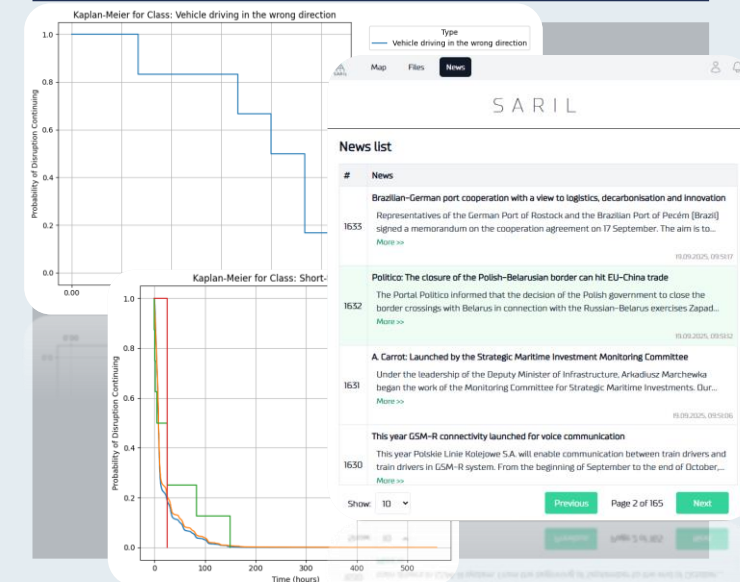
Kaplan-Meier for Class: Vehicle driving in the wrong direction

Probability of Disruption Continuing

1.0
0.8
0.6
0.4
0.2
0.0
0.00

Type
Vehicle driving in the wrong direction

Kaplan-Meier for Class: Short-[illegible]

Probability of Disruption Continuing

1.0
0.8
0.6
0.4
0.2
0.0
0
100
200
300
400
500
Time (hours)

SARIL
Map
Files
News

SARIL

News list

| # | News |
|---|---|
| 1633 | Brazilian-German port cooperation with a view to logistics, decarbonisation and innovation<br>Representatives of the German Port of Rostock and the Brazilian Port of Pecém (Brazil) signed a memorandum on the cooperation agreement on 17 September. The aim is to...<br>More >><br>19.09.2025, 09:51:17 |
| 1632 | Politico: The closure of the Polish-Belarusian border can hit EU-China trade<br>The Portal Politico informed that the decision of the Polish government to close the border crossings with Belarus in connection with the Russian-Belarus exercises Zapad...<br>More >><br>19.09.2025, 09:51:12 |
| 1631 | A. Carrot: Launched by the Strategic Maritime Investment Monitoring Committee<br>Under the leadership of the Deputy Minister of Infrastructure, Arkadiusz Marchewka began the work of the Monitoring Committee for Strategic Maritime Investments. Our...<br>More >><br>19.09.2025, 09:51:06 |
| 1630 | This year GSM-R connectivity launched for voice communication<br>This year Polskie Linie Kolejowe S.A. will enable communication between train drivers and train drivers in GSM-R system. From the beginning of September to the end of October,...<br>More >> |

Show: 10
Previous
Page 2 of 165
Next